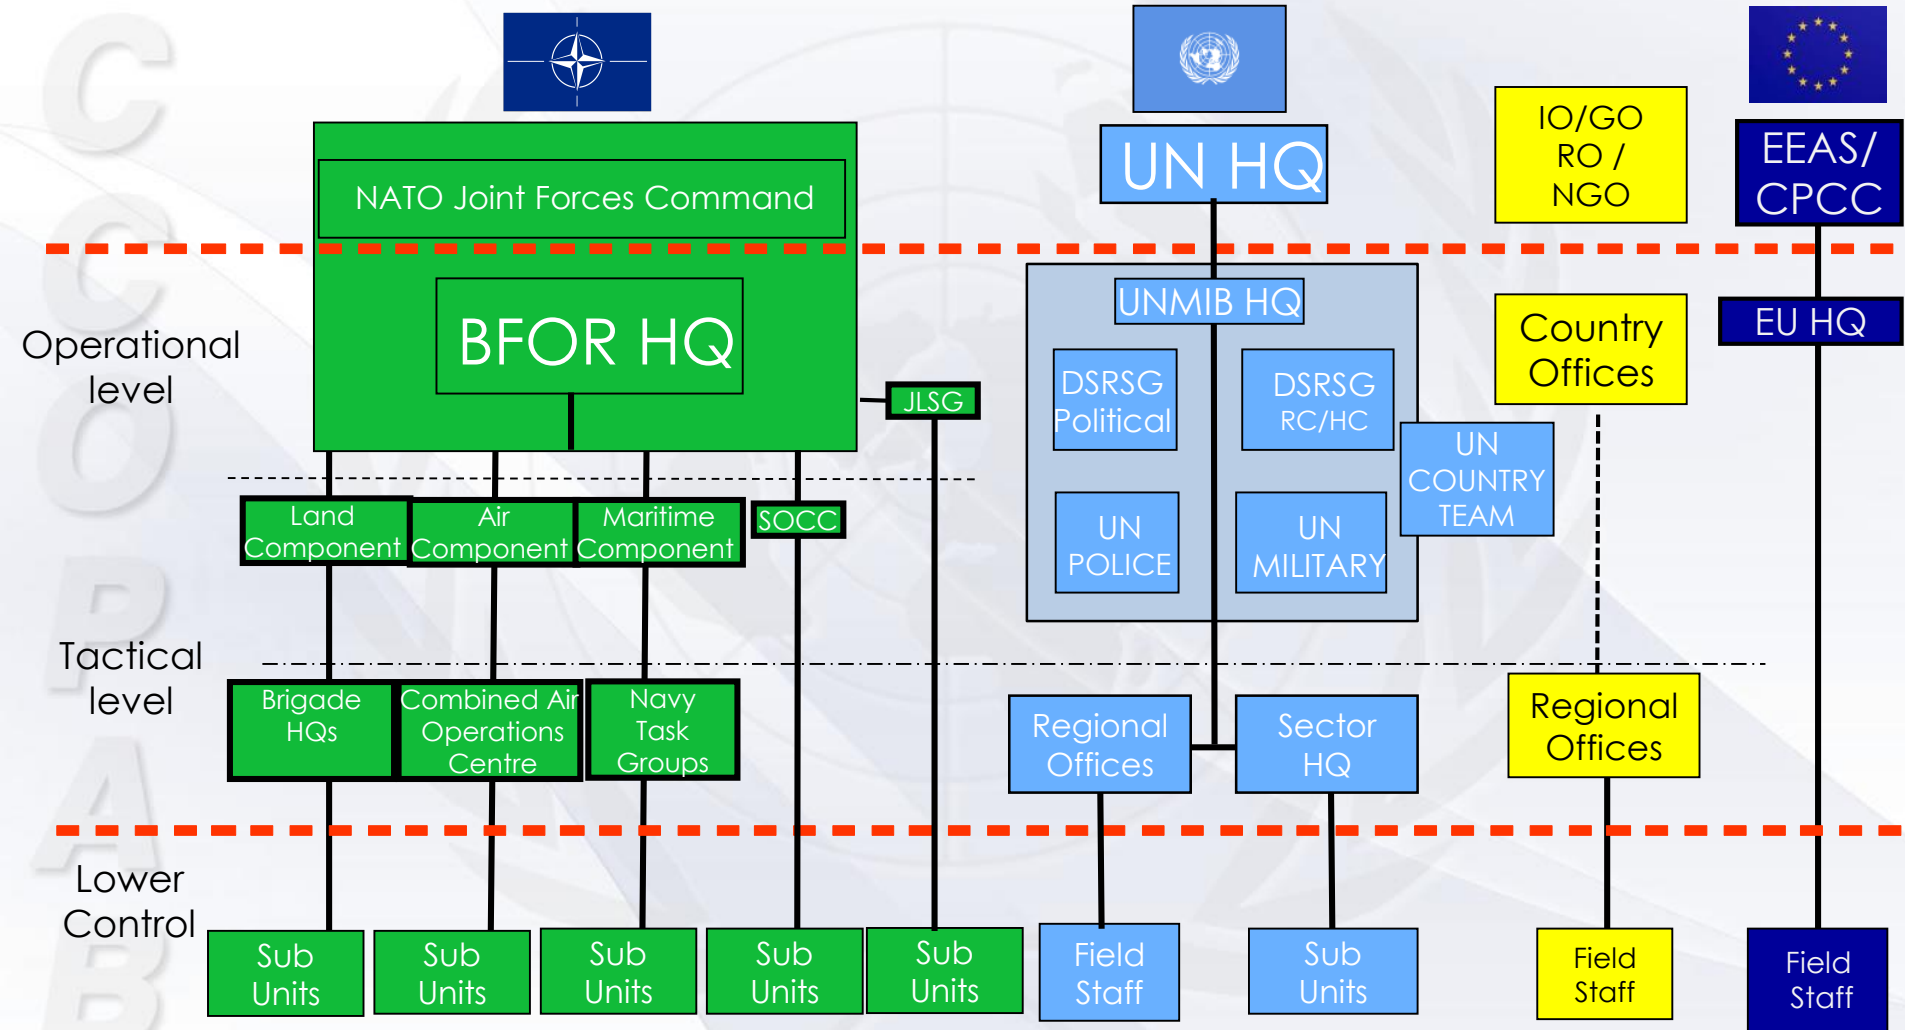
NATO Joint Forces Command

BFOR HQ

UN HQ

IO/GO RO / NGO

EEAS/ CPCC

Operational level

UNMIB HQ

DSRSG Political

DSRSG RC/HC

Country Offices

EU HQ

JLSG

UN COUNTRY TEAM

UN POLICE

UN MILITARY

Land Component

Air Component

Maritime Component

SOCC

Tactical level

Brigade HQs

Combined Air Operations Centre

Navy Task Groups

Regional Offices

Sector HQ

Regional Offices

Lower Control

Sub Units

Sub Units

Sub Units

Sub Units

Sub Units

Field Staff

Sub Units

Field Staff

Field Staff